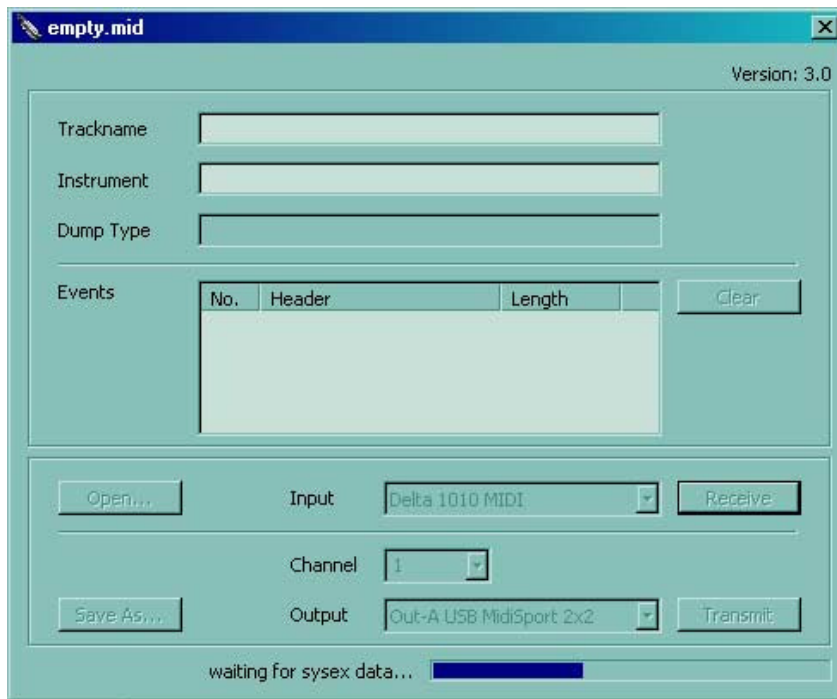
empty.mid

Version: 3.0

Trackname

Instrument

Dump Type

Events

| No. | Header | Length |
|---|---|---|

Clear

Open...

Input

Delta 1010 MIDI

Receive

Channel

1

Save As...

Output

Out-A USB MidiSport 2x2

Transmit

waiting for sysex data...